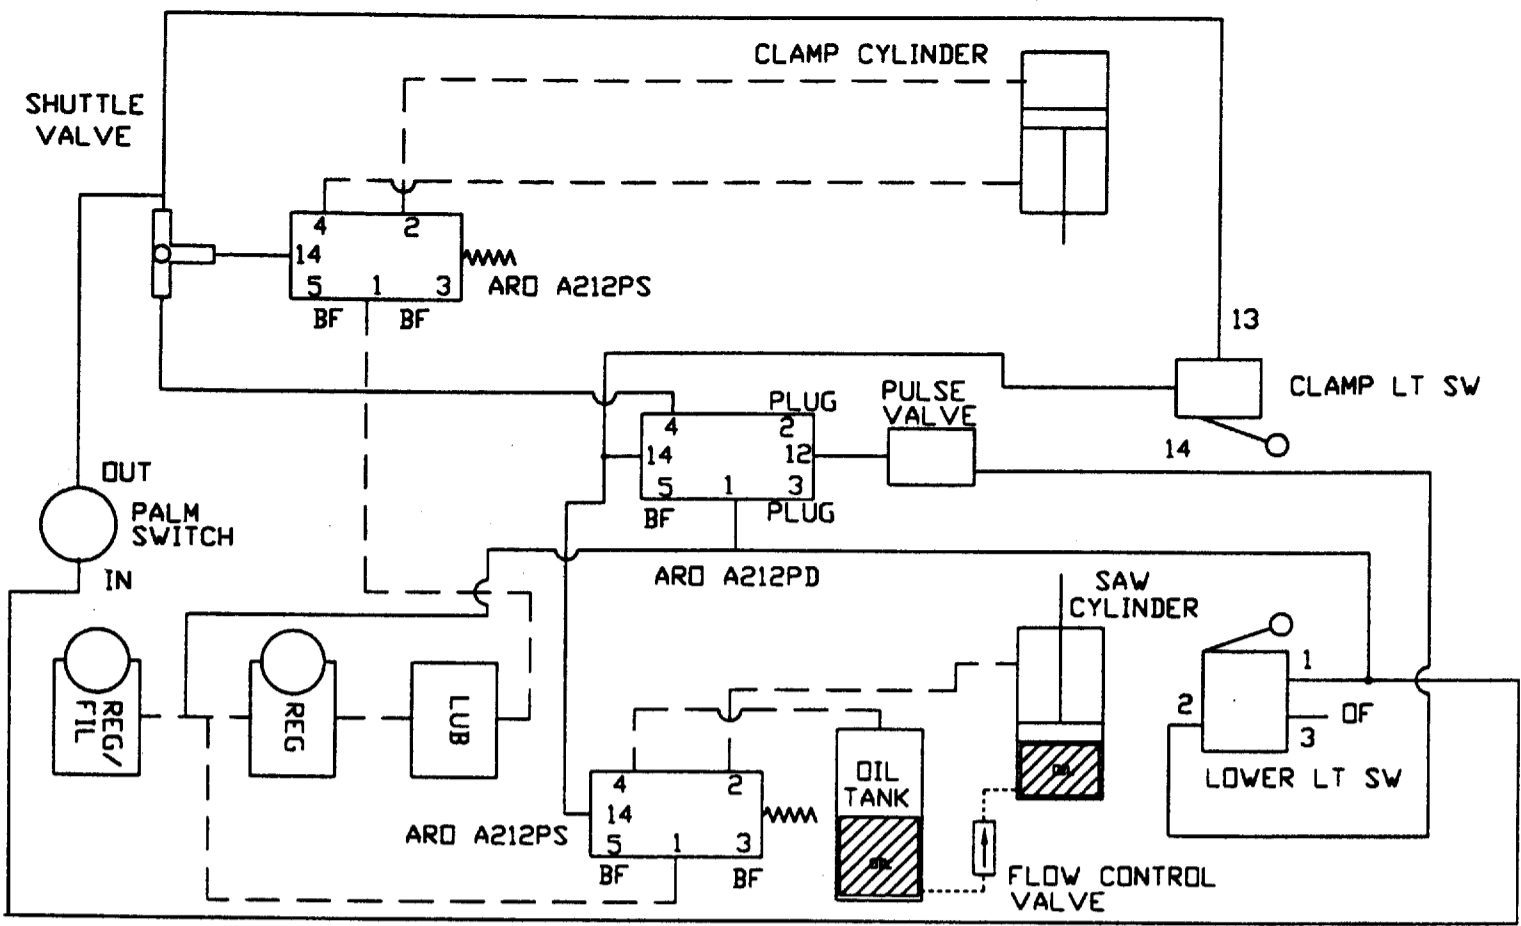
SHUTTLE VALVE

CLAMP CYLINDER

4
2
14
5
1
3
ARO A212PS
BF
BF

13

PLUG
PULSE VALVE
CLAMP LT SW
4
2
14
12
5
1
3
14
BF
PLUG

OUT
PALM SWITCH
IN

ARO A212PD

SAW CYLINDER

REG/FIL
REG
LUB

1
2
OF
3
LOWER LT SW

4
2
14
5
1
3
ARO A212PS
BF
BF

OIL TANK

FLOW CONTROL VALVE